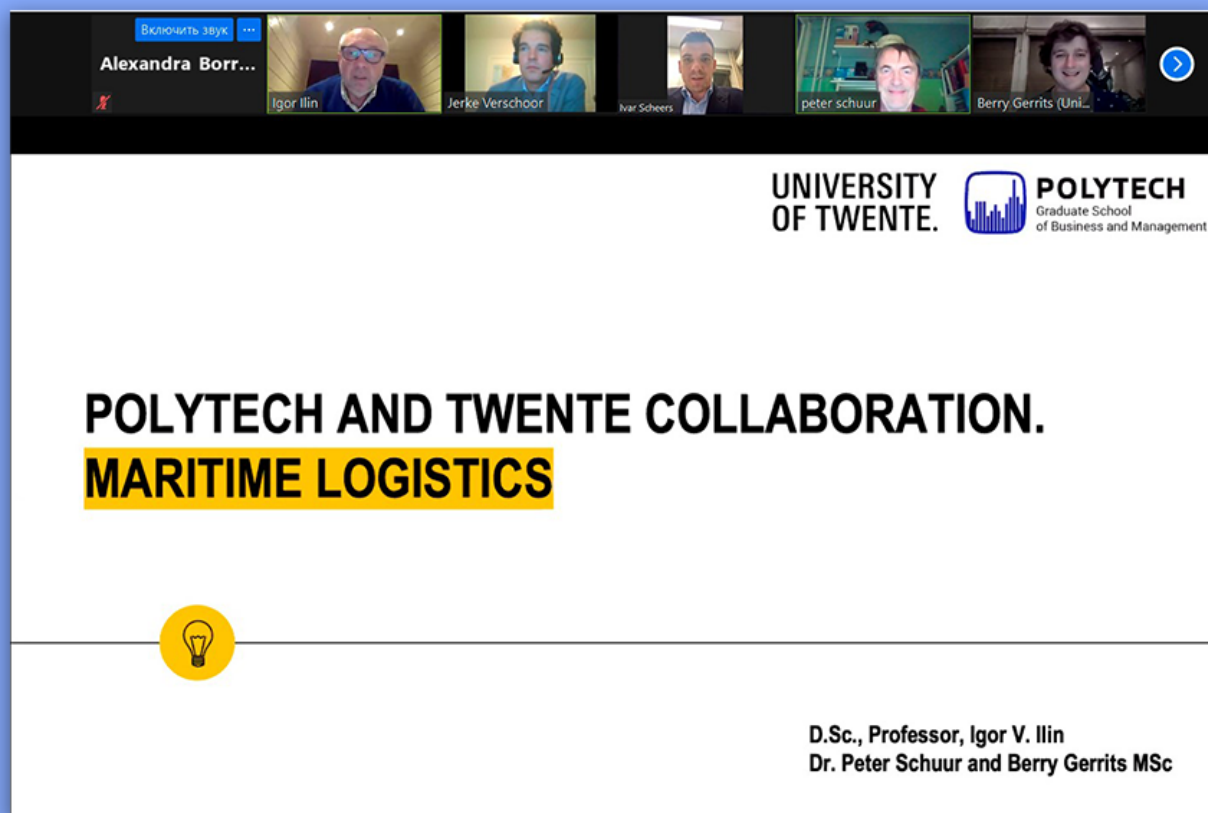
Включить звук ···

Alexandra Borr...

Igor Ilin

Jerke Verschoor

Ivar Scheers

peter schuur

Berry Gerrits (Uni...

UNIVERSITY OF TWENTE.

POLYTECH
Graduate School
of Business and Management

POLYTECH AND TWENTE COLLABORATION.
MARITIME LOGISTICS

D.Sc., Professor, Igor V. Ilin
Dr. Peter Schuur and Berry Gerrits MSc